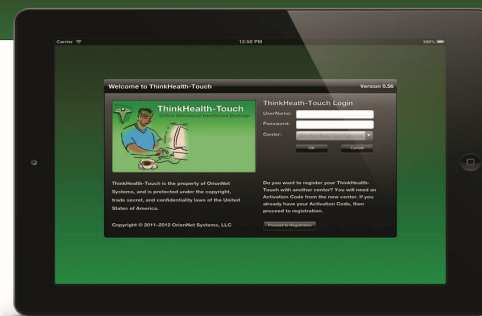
Carrier

12:58 PM

100%

Welcome to ThinkHealth-Touch

Version 0.56

ThinkHealth-Touch

Office Advanced Healthcare Services

ThinkHeath-Touch Login

UserName:

Password:

Center:

OK

Cancel

ThinkHealth-Touch is the property of OrionNet Systems, and is protected under the copyright, trade secret, and confidentiality laws of the United States of America.

Copyright © 2011~2012 OrionNet Systems, LLC

Do you want to register your ThinkHealth-Touch with another center? You will need an Activation Code from the new center. If you already have your Activation Code, then proceed to registration.

Proceed to Registration